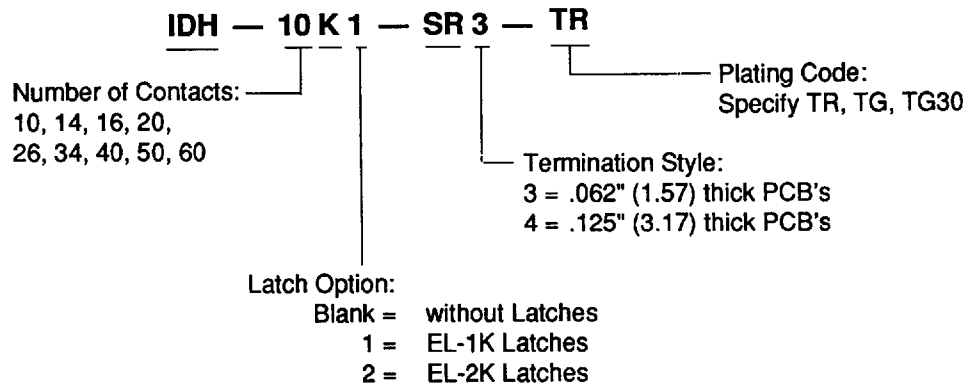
IDH — 10 K 1 — SR 3 — TR

Plating Code:
Specify TR, TG, TG30

Number of Contacts:
10, 14, 16, 20,
26, 34, 40, 50, 60

Termination Style:
3 = .062" (1.57) thick PCB's
4 = .125" (3.17) thick PCB's

Latch Option:
Blank = without Latches
1 = EL-1K Latches
2 = EL-2K Latches